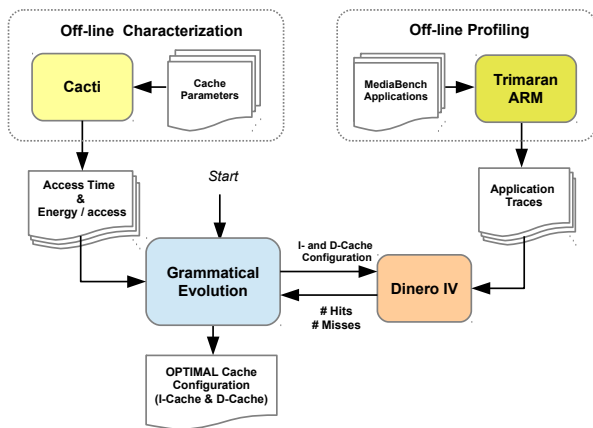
Off-line Characterization

Cacti

Cache Parameters

Off-line Profiling

MediaBench Applications

Trimaran ARM

Access Time & Energy / access

Start

Application Traces

I- and D-Cache Configuration

Grammatical Evolution

Dinero IV

# Hits
# Misses

OPTIMAL Cache Configuration (I-Cache & D-Cache)